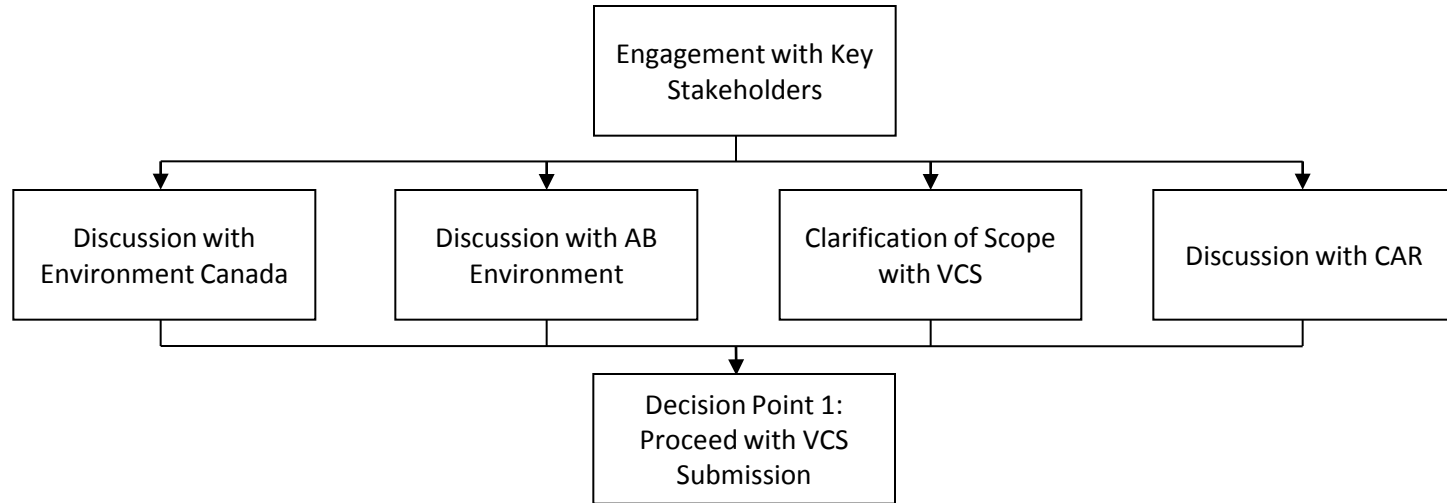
Engagement with Key Stakeholders

Discussion with Environment Canada

Discussion with AB Environment

Clarification of Scope with VCS

Discussion with CAR

Decision Point 1: Proceed with VCS Submission